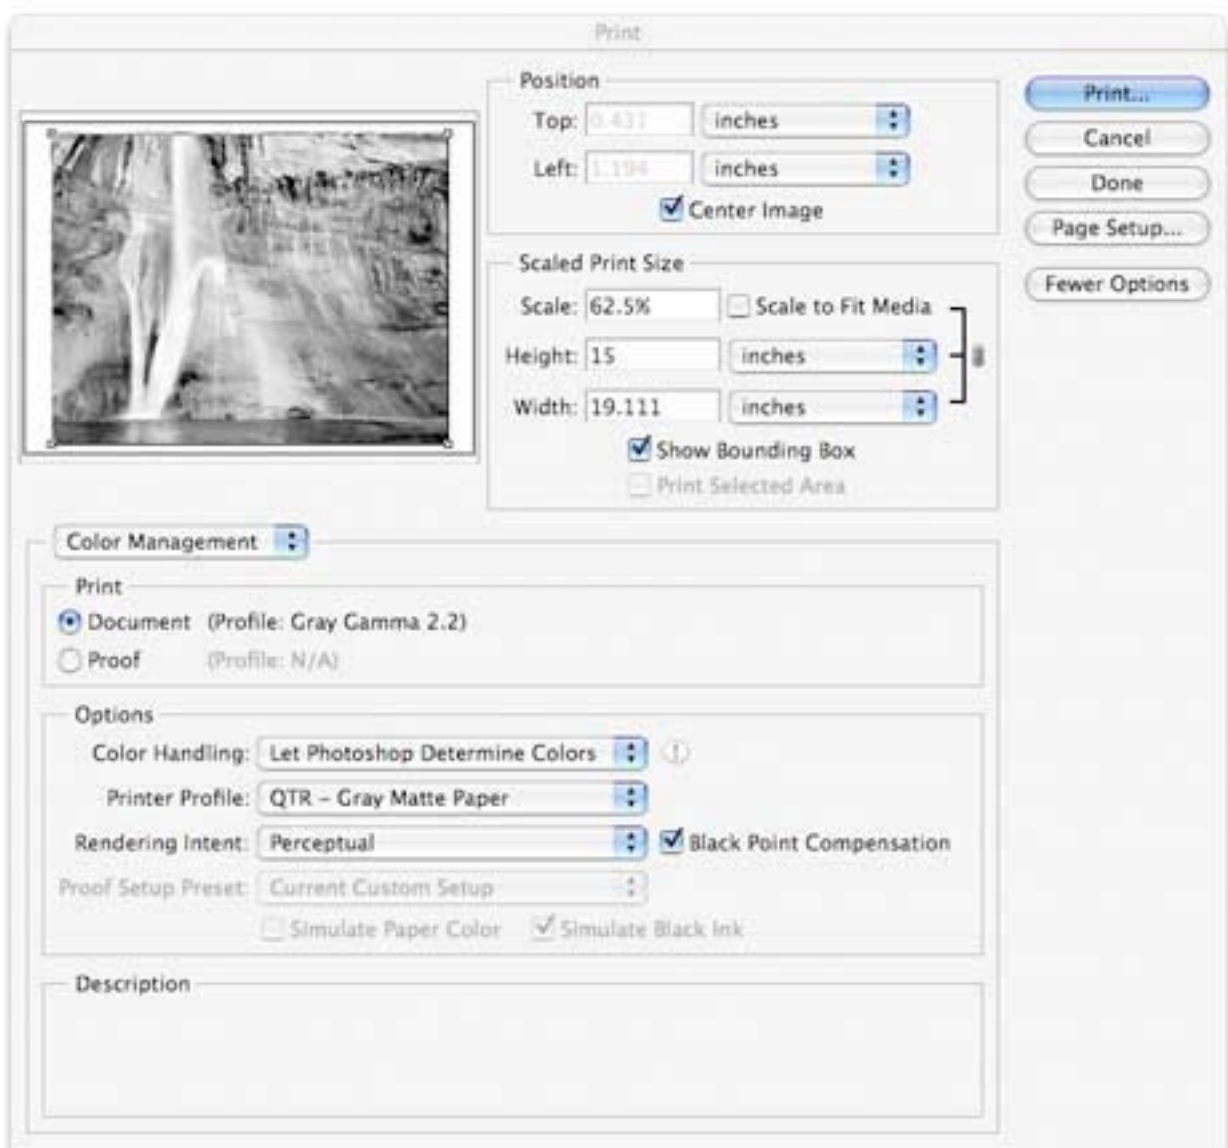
Print

Position

Top: 0.431 inches

Left: 1.194 inches

Center Image

Print...

Cancel

Done

Page Setup...

Fewer Options

Scaled Print Size

Scale: 62.5% Scale to Fit Media

Height: 15 inches

Width: 19.111 inches

Show Bounding Box

Print Selected Area

Color Management

Print

Document (Profile: Gray Gamma 2.2)

Proof (Profile: N/A)

Options

Color Handling: Let Photoshop Determine Colors

Printer Profile: QTR – Gray Matte Paper

Rendering Intent: Perceptual Black Point Compensation

Proof Setup Preset: Current Custom Setup

Simulate Paper Color Simulate Black Ink

Description